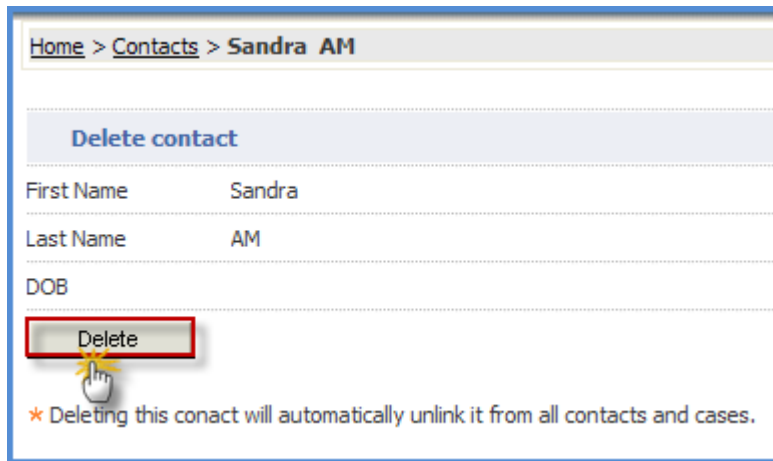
Home > Contacts > **Sandra AM**

**Delete contact**

| First Name | Sandra |
|---|---|
| Last Name | AM |
| DOB | |

Delete

* Deleting this conact will automatically unlink it from all contacts and cases.